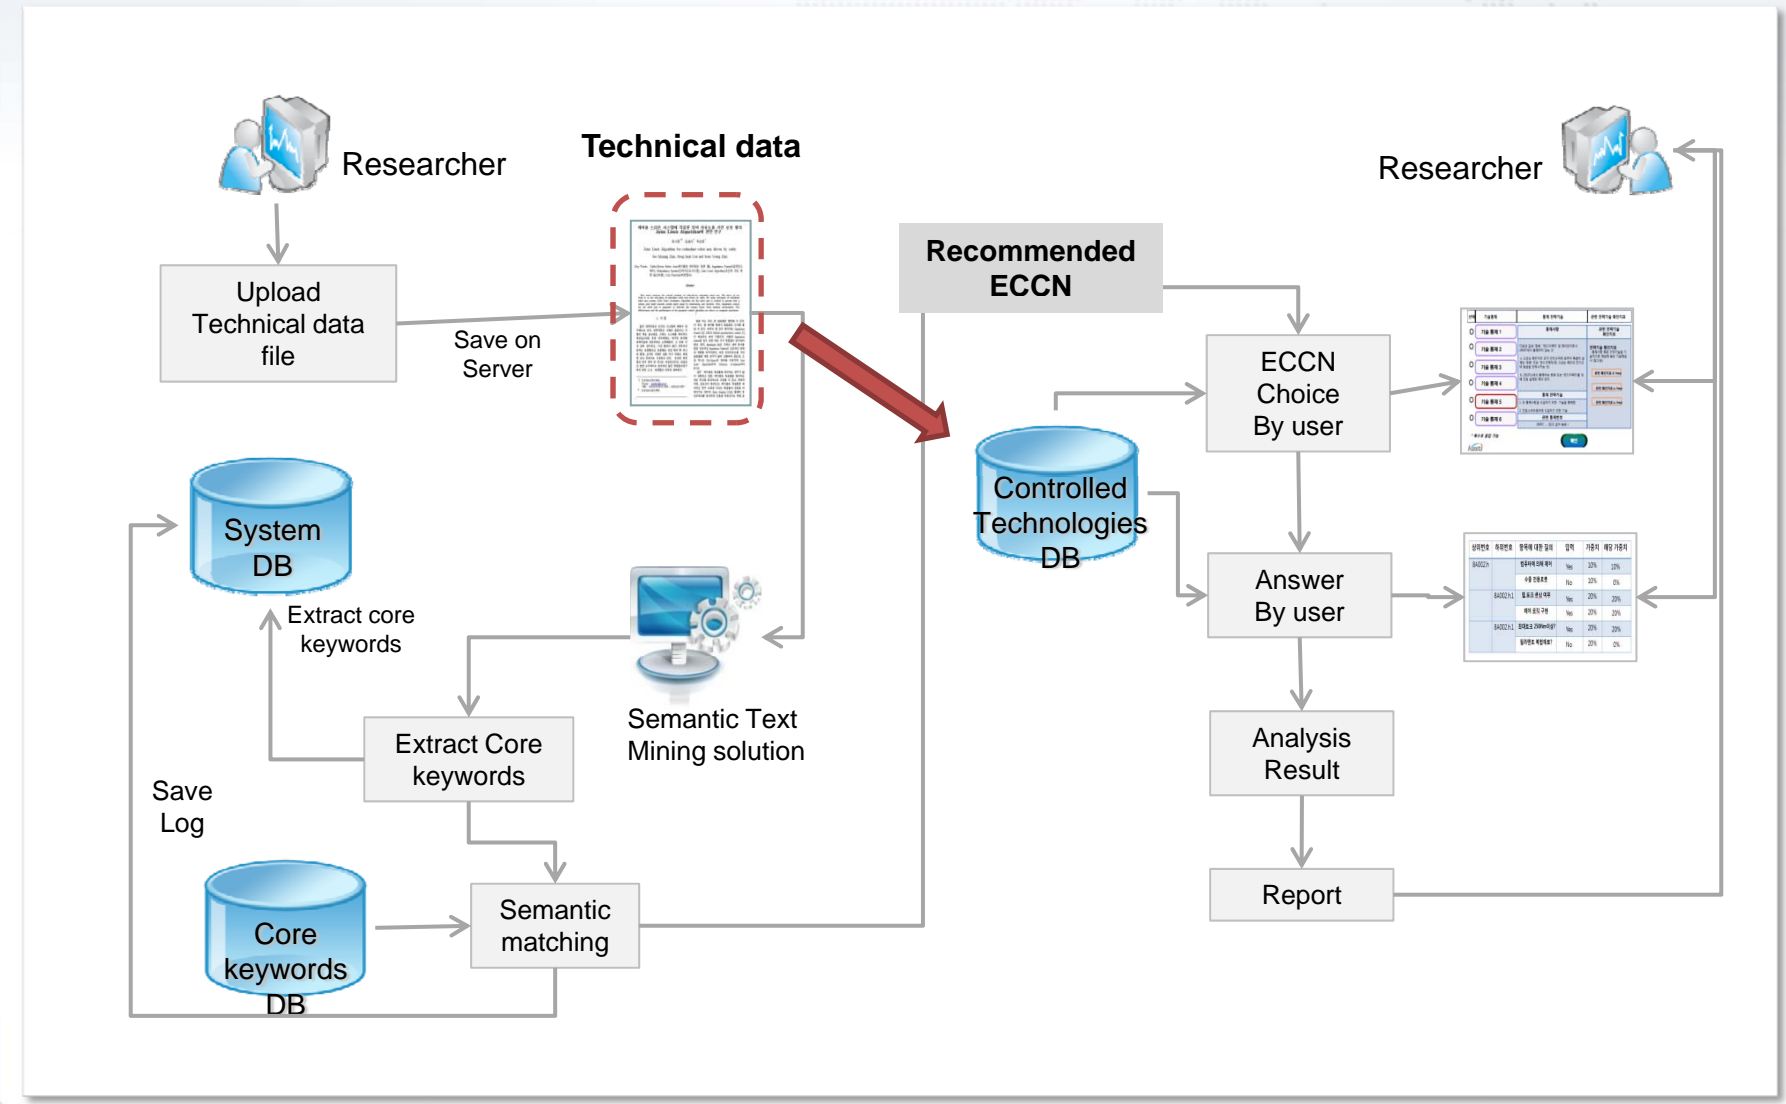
Researcher

Technical data

Researcher

Upload Technical data file

Save on Server

Recommended ECCN

ECCN Choice By user

Controlled Technologies DB

System DB

Extract core keywords

Answer By user

Semantic Text Mining solution

Extract Core keywords

Analysis Result

Save Log

Core keywords DB

Semantic matching

Report